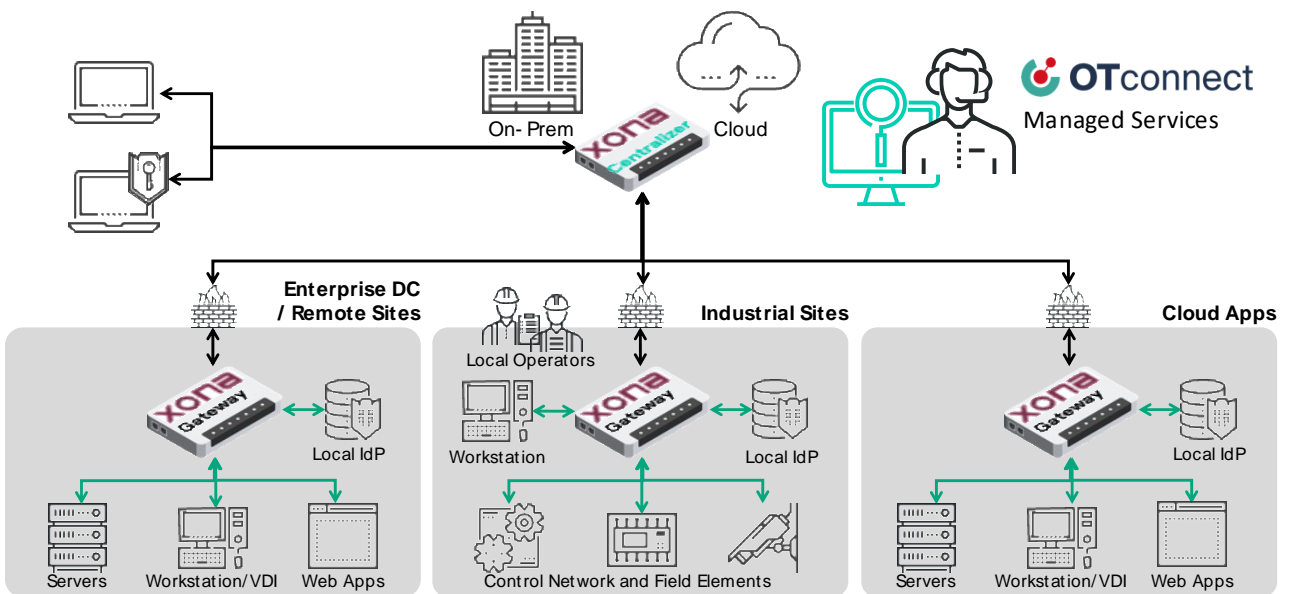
On- Prem

Cloud

xona
Centralizer

OTconnect
Managed Services

Enterprise DC / Remote Sites

xona
Gateway

Local IdP

Servers

Workstation/VDI

Web Apps

Industrial Sites

Local Operators

Workstation

xona
Gateway

Local IdP

Control Network and Field Elements

Cloud Apps

xona
Gateway

Local IdP

Servers

Workstation/VDI

Web Apps